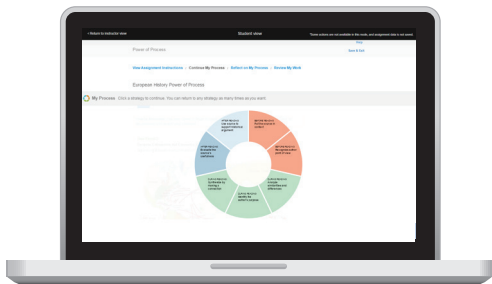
< Return to instructor view

Student view

These actions are not available in this mode, and assignment data is not saved.

Power of Process

Help

Save & Exit

View Assignment Instructions > Continue My Process > Reflect on My Process > Review My Work

European History Power of Process

My Process Click a strategy to continue. You can return to any strategy as many times as you want.

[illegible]